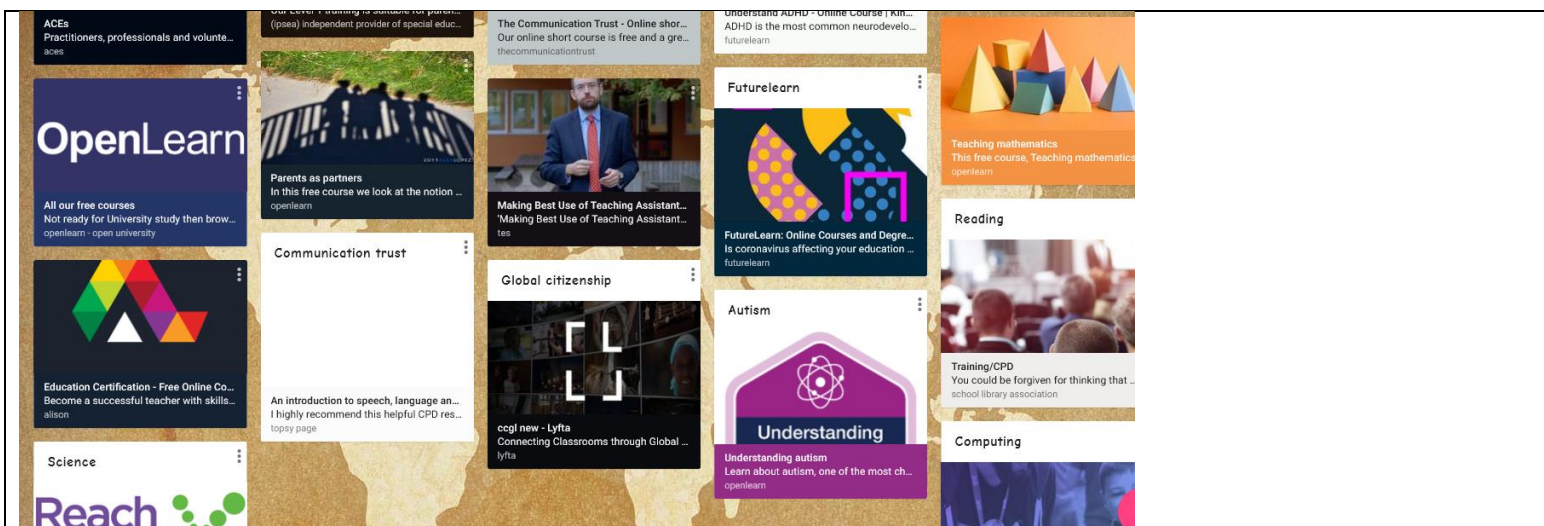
ACEs
Practitioners, professionals and volunte...
aces

OpenLearn

All our free courses
Not ready for University study then brow...
openlearn - open university

Education Certification - Free Online Co...
Become a successful teacher with skills...
alison

Science

Reach

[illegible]
(ipsea) independent provider of special educ...

Parents as partners
In this free course we look at the notion ...
openlearn

Communication trust

An introduction to speech, language an...
I highly recommend this helpful CPD res...
topsy page

The Communication Trust - Online shor...
Our online short course is free and a gre...
thecommunicationtrust

Making Best Use of Teaching Assistant...
'Making Best Use of Teaching Assistant...
tes

Global citizenship

ccgl new - Lyfta
Connecting Classrooms through Global ...
lyfta

Understand ADHD - Online Course | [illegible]
ADHD is the most common neurodevelo...
futurelearn

Futurelearn

FutureLearn: Online Courses and Degre...
Is coronavirus affecting your education ...
futurelearn

Autism

Understanding

Understanding autism
Learn about autism, one of the most ch...
openlearn

Teaching mathematics
This free course, Teaching mathematics
openlearn

Reading

Training/CPD
You could be forgiven for thinking that ...
school library association

Computing